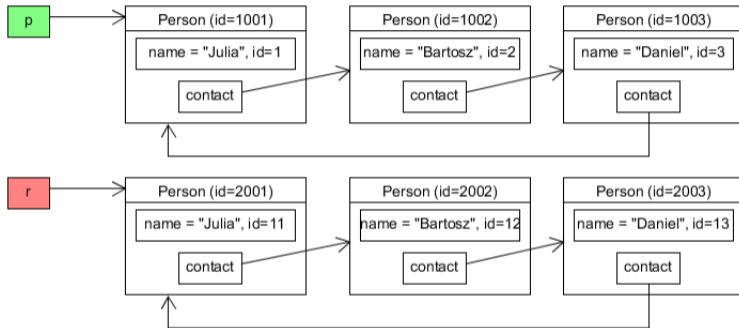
p

Person (id=1001)
name = "Julia", id=1
contact

Person (id=1002)
name = "Bartosz", id=2
contact

Person (id=1003)
name = "Daniel", id=3
contact

r

Person (id=2001)
name = "Julia", id=11
contact

Person (id=2002)
name = "Bartosz", id=12
contact

Person (id=2003)
name = "Daniel", id=13
contact